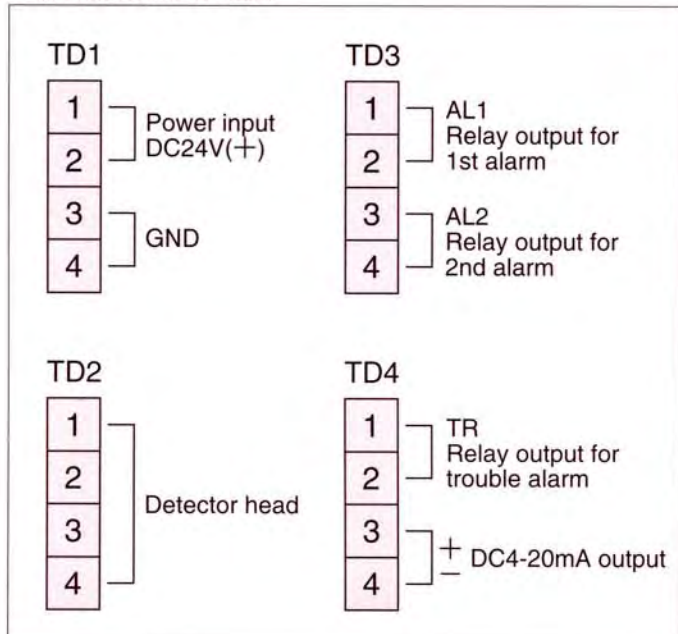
TD1

| |
|---|
| 1 |
| 2 |
| 3 |
| 4 |

Power input DC24V(+)

GND

TD3

| |
|---|
| 1 |
| 2 |
| 3 |
| 4 |

AL1
Relay output for 1st alarm

AL2
Relay output for 2nd alarm

TD2

| |
|---|
| 1 |
| 2 |
| 3 |
| 4 |

Detector head

TD4

| |
|---|
| 1 |
| 2 |
| 3 |
| 4 |

TR
Relay output for trouble alarm

+ DC4-20mA output
−